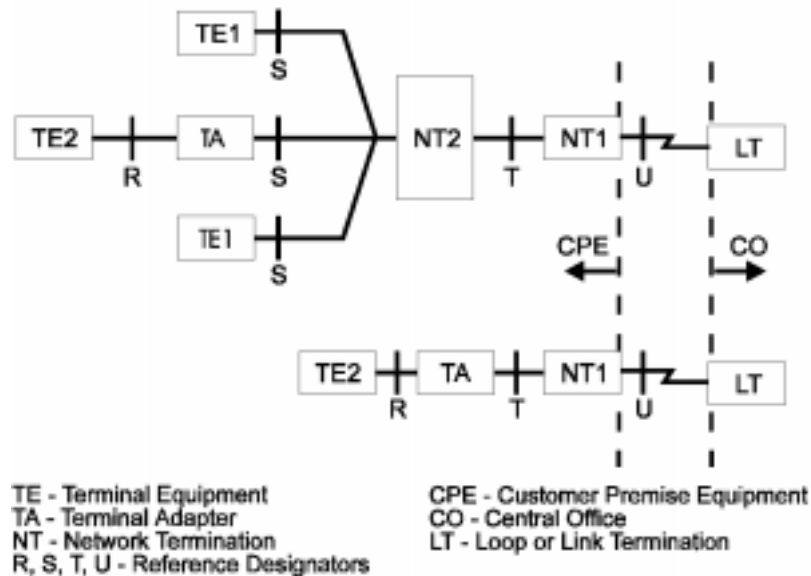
TE1
S
TE2
R
TA
S
NT2
T
NT1
U
LT
TE1
S
CPE
CO
TE2
R
TA
T
NT1
U
LT

TE - Terminal Equipment
TA - Terminal Adapter
NT - Network Termination
R, S, T, U - Reference Designators

CPE - Customer Premise Equipment
CO - Central Office
LT - Loop or Link Termination